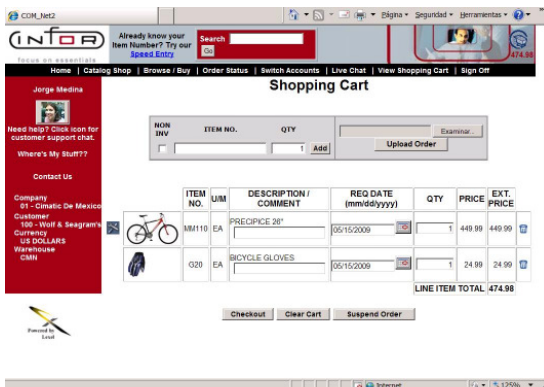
COM_Net2

Página ▾ Seguridad ▾ Herramientas ▾

INFOR
focus on essentials

Already know your Item Number? Try our Speed Entry

Search
Go

474.98

Home | Catalog Shop | Browse / Buy | Order Status | Switch Accounts | Live Chat | View Shopping Cart | Sign Off

Jorge Medina

Need help? Click icon for customer support chat.

Where's My Stuff??

Contact Us

Company
01 - Cimatic De Mexico
Customer
100 - Wolf & Seagram's
Currency
US DOLLARS
Warehouse
CMN

Shopping Cart

| NON INV | ITEM NO. | QTY | |
|---|---|---|---|
| | | 1 | Add |

Examinar...
Upload Order

| | | ITEM NO. | U/M | DESCRIPTION / COMMENT | REQ DATE (mm/dd/yyyy) | QTY | PRICE | EXT. PRICE | |
|---|---|---|---|---|---|---|---|---|---|
| | | MM110 | EA | PRECIPICE 26" | 05/15/2009 | 1 | 449.99 | 449.99 | |
| | | G20 | EA | BICYCLE GLOVES | 05/15/2009 | 1 | 24.99 | 24.99 | |
| | | | | | | LINE ITEM TOTAL | | 474.98 | |

Powered by Lexel

Checkout | Clear Cart | Suspend Order

Internet
125%